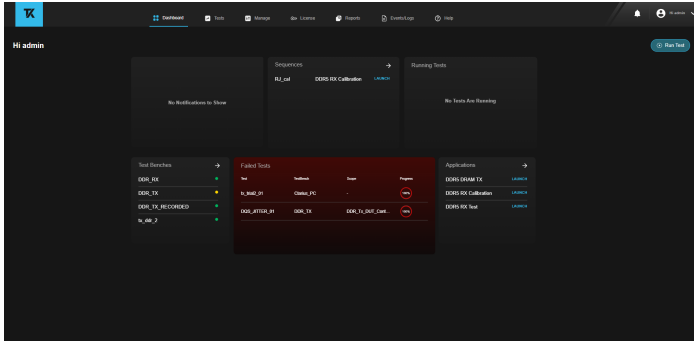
TK

Dashboard Tests Manage License Reports Events/Logs Help

Hi admin

Hi admin

Run Test

No Notifications to Show

Sequences →

RJ_cal DDR5 RX Calibration LAUNCH

Running Tests

No Tests Are Running

Test Benches →

DDR_RX

DDR_TX

DDR_TX_RECORDED

tx_ddr_2

Failed Tests

| Test | Testbench | Scope | Progress |
|---|---|---|---|
| tx_trial2_01 | Clarius_PC | - | 100% |
| DQS_JITTER_01 | DDR_TX | DDR_Tx_DUT_Cont... | 100% |

Applications →

DDR5 DRAM TX LAUNCH

DDR5 RX Calibration LAUNCH

DDR5 RX Test LAUNCH